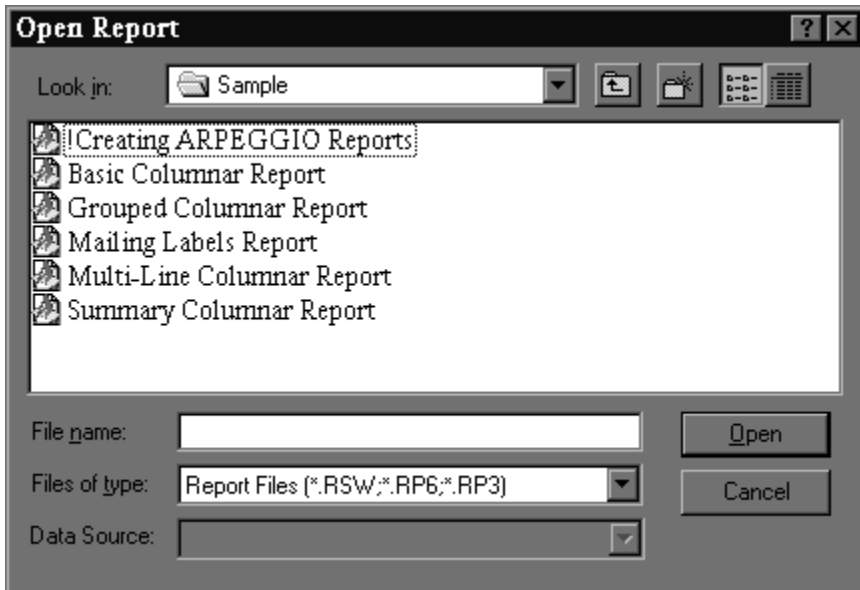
Open Report

?

Look in: Sample

!Creating ARPEGGIO Reports
Basic Columnar Report
Grouped Columnar Report
Mailing Labels Report
Multi-Line Columnar Report
Summary Columnar Report

File name:

Open

Files of type: Report Files (*.RSW;*.RP6;*.RP3)

Cancel

Data Source: